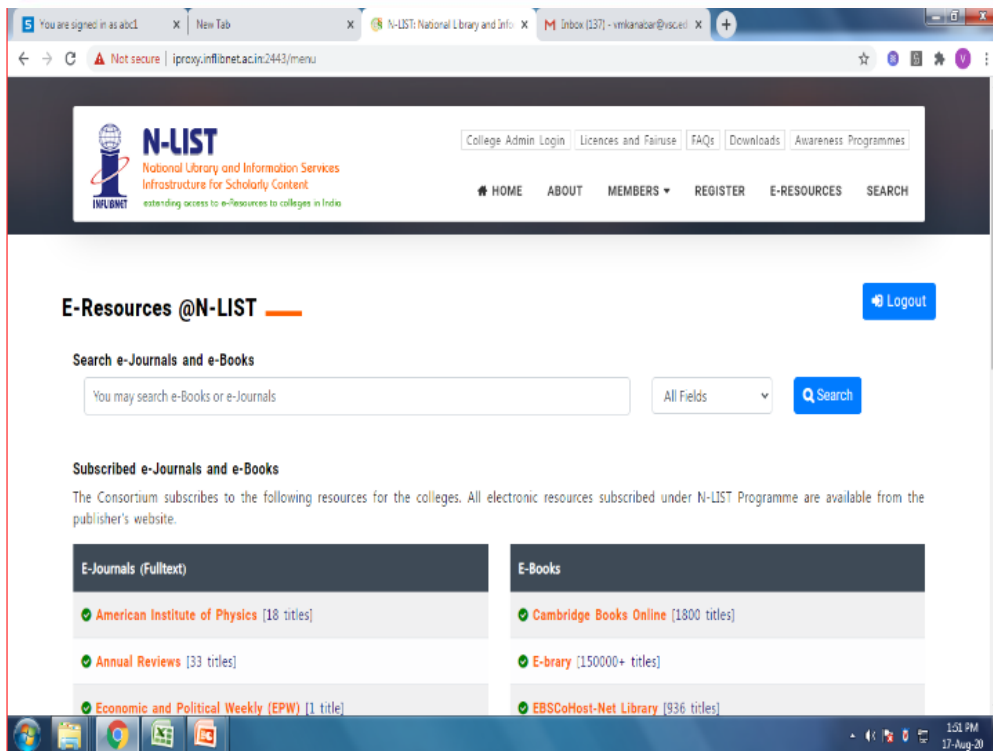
You are signed in as abc1 × New Tab × N-LIST: National Library and Info × M Inbox (137) - vmkanabar@vsced ×

Not secure | iproxy.inflibnet.ac.in:2443/menu

N-LIST
National Library and Information Services Infrastructure for Scholarly Content
extending access to e-Resources to colleges in India
INFLIBNET

College Admin Login | Licences and Fairuse | FAQs | Downloads | Awareness Programmes

HOME ABOUT MEMBERS REGISTER E-RESOURCES SEARCH

E-Resources @N-LIST

Logout

Search e-Journals and e-Books

You may search e-Books or e-Journals | All Fields | Search

Subscribed e-Journals and e-Books

The Consortium subscribes to the following resources for the colleges. All electronic resources subscribed under N-LIST Programme are available from the publisher's website.

| E-Journals (Fulltext) | E-Books |
|---|---|
| American Institute of Physics [18 titles] | Cambridge Books Online [1800 titles] |
| Annual Reviews [33 titles] | E-brary [150000+ titles] |
| Economic and Political Weekly (EPW) [1 title] | EBSCoHost-Net Library [936 titles] |

1:51 PM
17-Aug-20